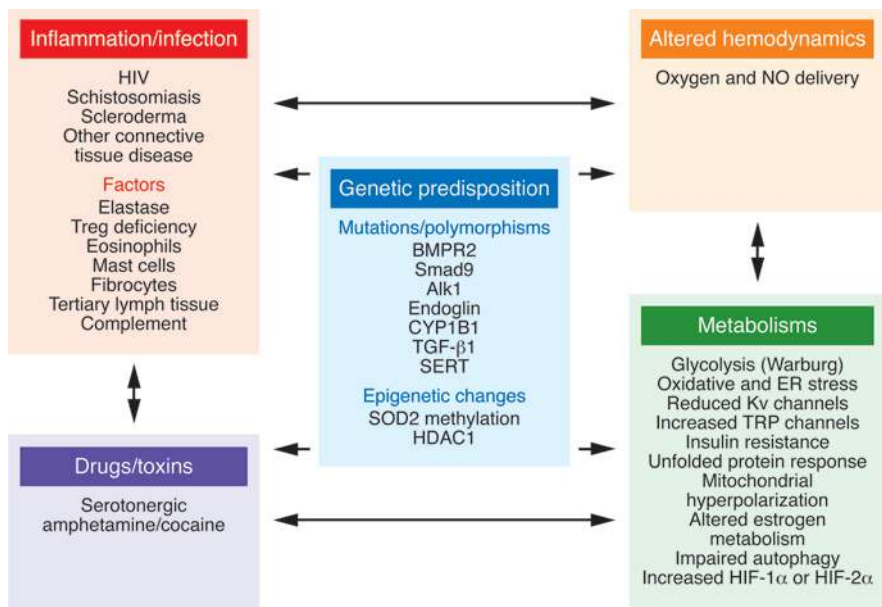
Inflammation/infection

HIV
Schistosomiasis
Scleroderma
Other connective tissue disease

Factors
Elastase
Treg deficiency
Eosinophils
Mast cells
Fibrocytes
Tertiary lymph tissue
Complement

Altered hemodynamics

Oxygen and NO delivery

Genetic predisposition

Mutations/polymorphisms
BMPR2
Smad9
Alk1
Endoglin
CYP1B1
TGF-$\beta$1
SERT

Epigenetic changes
SOD2 methylation
HDAC1

Metabolisms

Glycolysis (Warburg)
Oxidative and ER stress
Reduced Kv channels
Increased TRP channels
Insulin resistance
Unfolded protein response
Mitochondrial hyperpolarization
Altered estrogen metabolism
Impaired autophagy
Increased HIF-1$\alpha$ or HIF-2$\alpha$

Drugs/toxins

Serotonergic
amphetamine/cocaine